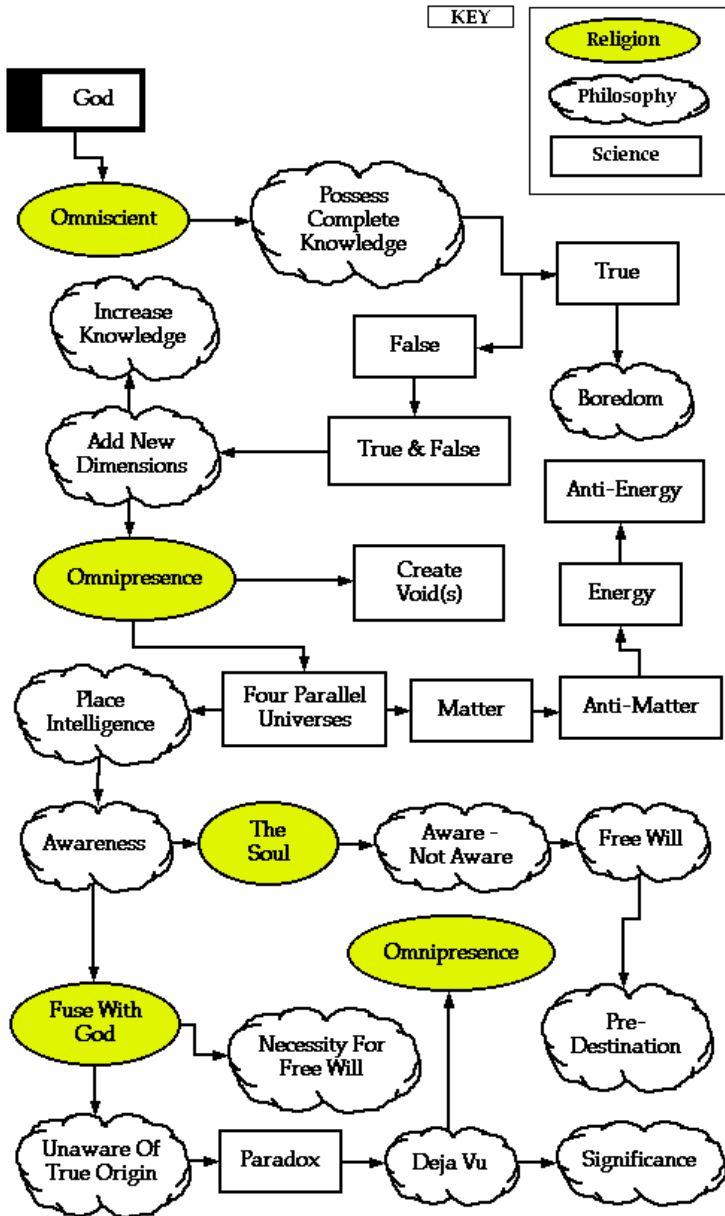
KEY

Religion

Philosophy

Science

God

Omniscient

Possess Complete Knowledge

True

Increase Knowledge

False

Boredom

Add New Dimensions

True & False

Anti-Energy

Omnipresence

Create Void(s)

Energy

Place Intelligence

Four Parallel Universes

Matter

Anti-Matter

Awareness

The Soul

Aware - Not Aware

Free Will

Omnipresence

Fuse With God

Necessity For Free Will

Pre-Destination

Unaware Of True Origin

Paradox

Deja Vu

Significance